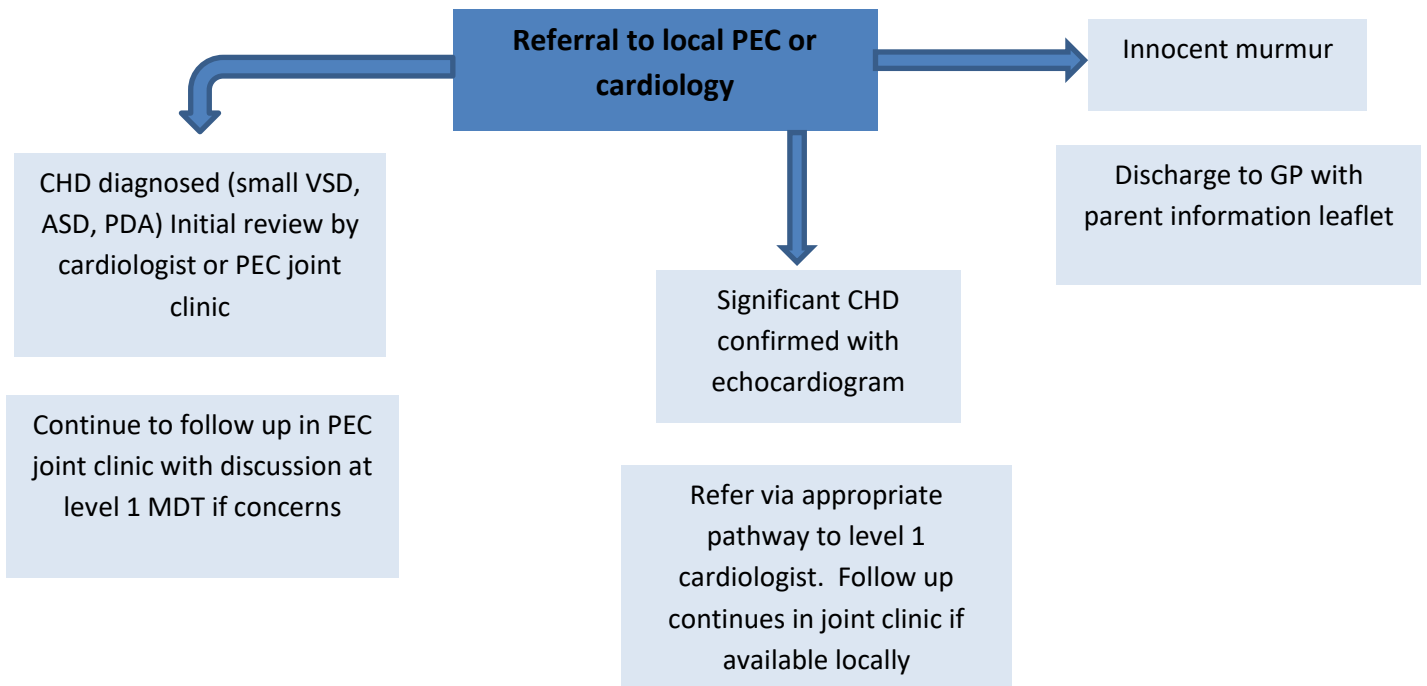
Referral to local PEC or cardiology

CHD diagnosed (small VSD, ASD, PDA) Initial review by cardiologist or PEC joint clinic

Continue to follow up in PEC joint clinic with discussion at level 1 MDT if concerns

Significant CHD confirmed with echocardiogram

Refer via appropriate pathway to level 1 cardiologist. Follow up continues in joint clinic if available locally

Innocent murmur

Discharge to GP with parent information leaflet